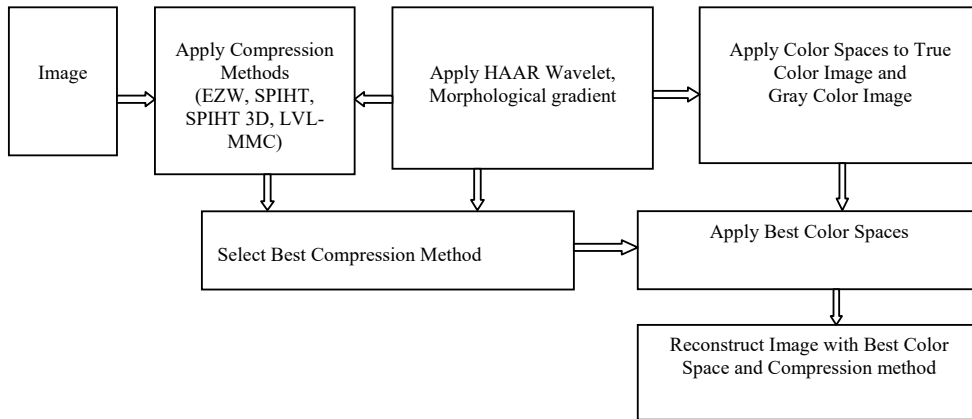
Image

Apply Compression Methods (EZW, SPIHT, SPIHT 3D, LVL-MMC)

Apply HAAR Wavelet, Morphological gradient

Apply Color Spaces to True Color Image and Gray Color Image

Select Best Compression Method

Apply Best Color Spaces

Reconstruct Image with Best Color Space and Compression method